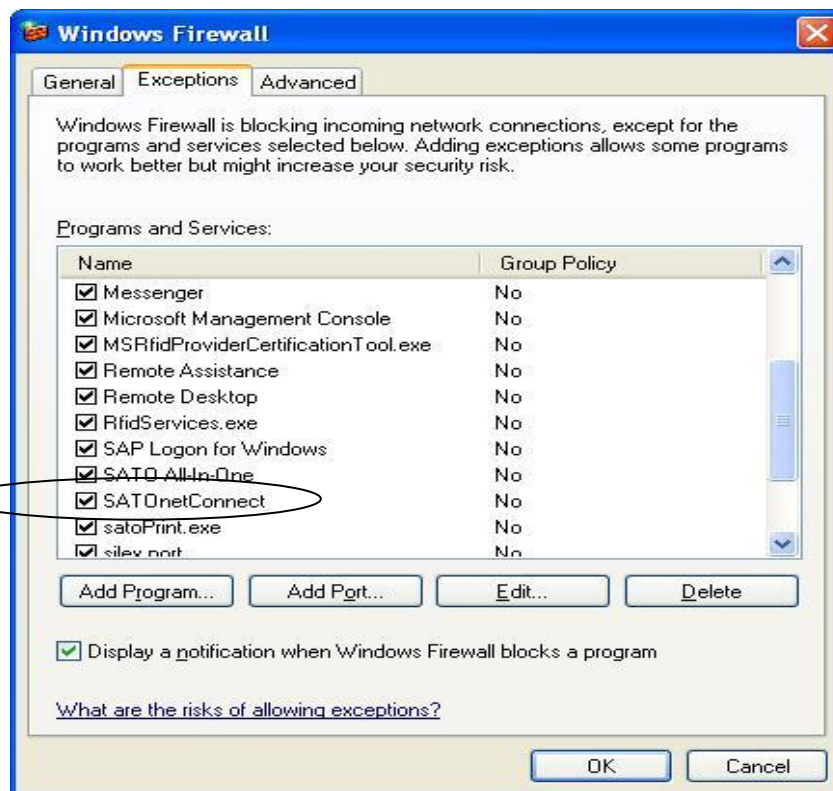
Windows Firewall

General | Exceptions | Advanced

Windows Firewall is blocking incoming network connections, except for the programs and services selected below. Adding exceptions allows some programs to work better but might increase your security risk.

Programs and Services:

| Name | Group Policy |
|---|---|
| ☑ Messenger | No |
| ☑ Microsoft Management Console | No |
| ☑ MSRfidProviderCertificationTool.exe | No |
| ☑ Remote Assistance | No |
| ☑ Remote Desktop | No |
| ☑ RfidServices.exe | No |
| ☑ SAP Logon for Windows | No |
| ☑ SATO All-In-One | No |
| ☑ SATOnetConnect | No |
| ☑ satoPrint.exe | No |
| ☑ silex port | No |

Add Program... | Add Port... | Edit... | Delete

☑ Display a notification when Windows Firewall blocks a program

What are the risks of allowing exceptions?

OK | Cancel